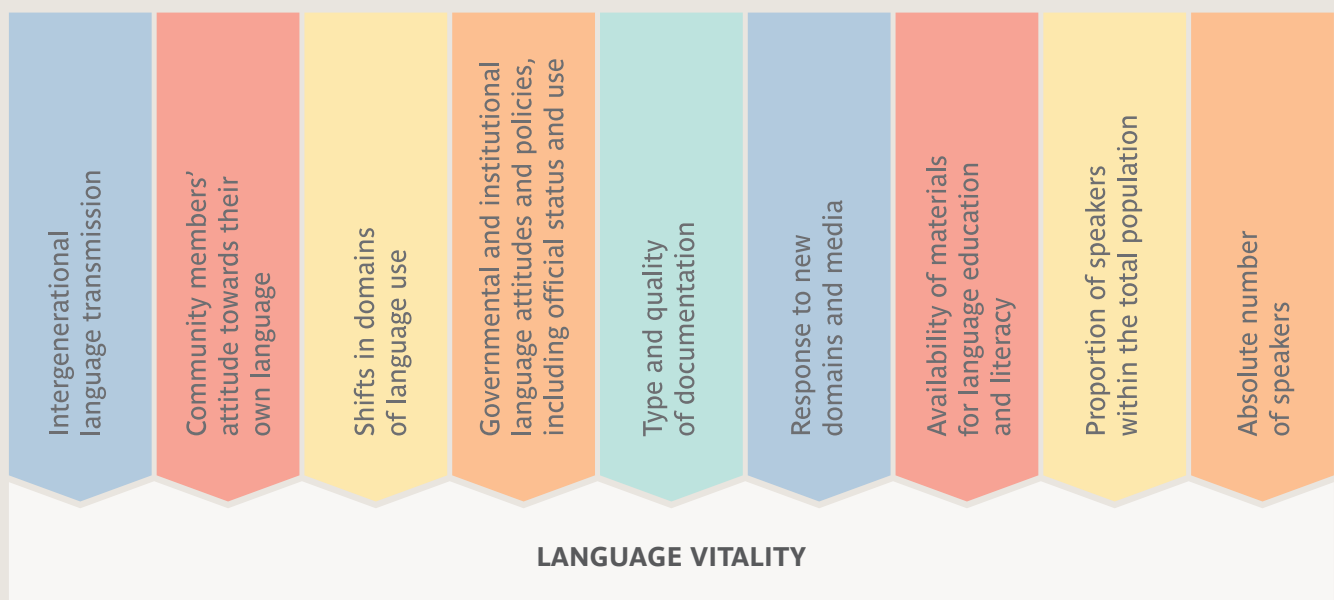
Intergenerational language transmission

Community members' attitude towards their own language

Shifts in domains of language use

Governmental and institutional language attitudes and policies, including official status and use

Type and quality of documentation

Response to new domains and media

Availability of materials for language education and literacy

Proportion of speakers within the total population

Absolute number of speakers

LANGUAGE VITALITY